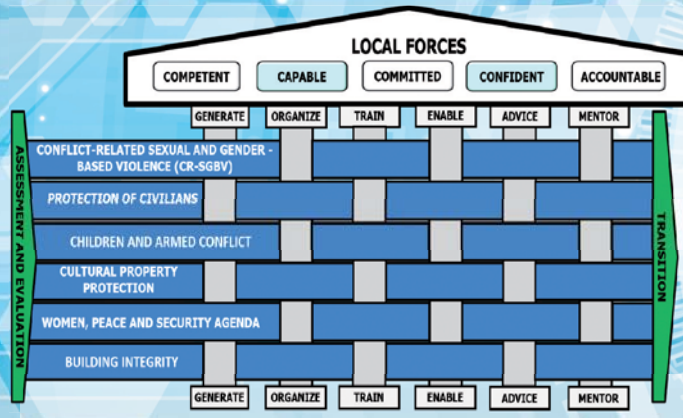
LOCAL FORCES

COMPETENT
CAPABLE
COMMITTED
CONFIDENT
ACCOUNTABLE

GENERATE
ORGANIZE
TRAIN
ENABLE
ADVICE
MENTOR

ASSESSMENT AND EVALUATION

CONFLICT-RELATED SEXUAL AND GENDER - BASED VIOLENCE (CR-SGBV)

PROTECTION OF CIVILIANS

CHILDREN AND ARMED CONFLICT

CULTURAL PROPERTY PROTECTION

WOMEN, PEACE AND SECURITY AGENDA

BUILDING INTEGRITY

TRANSITION

GENERATE
ORGANIZE
TRAIN
ENABLE
ADVICE
MENTOR